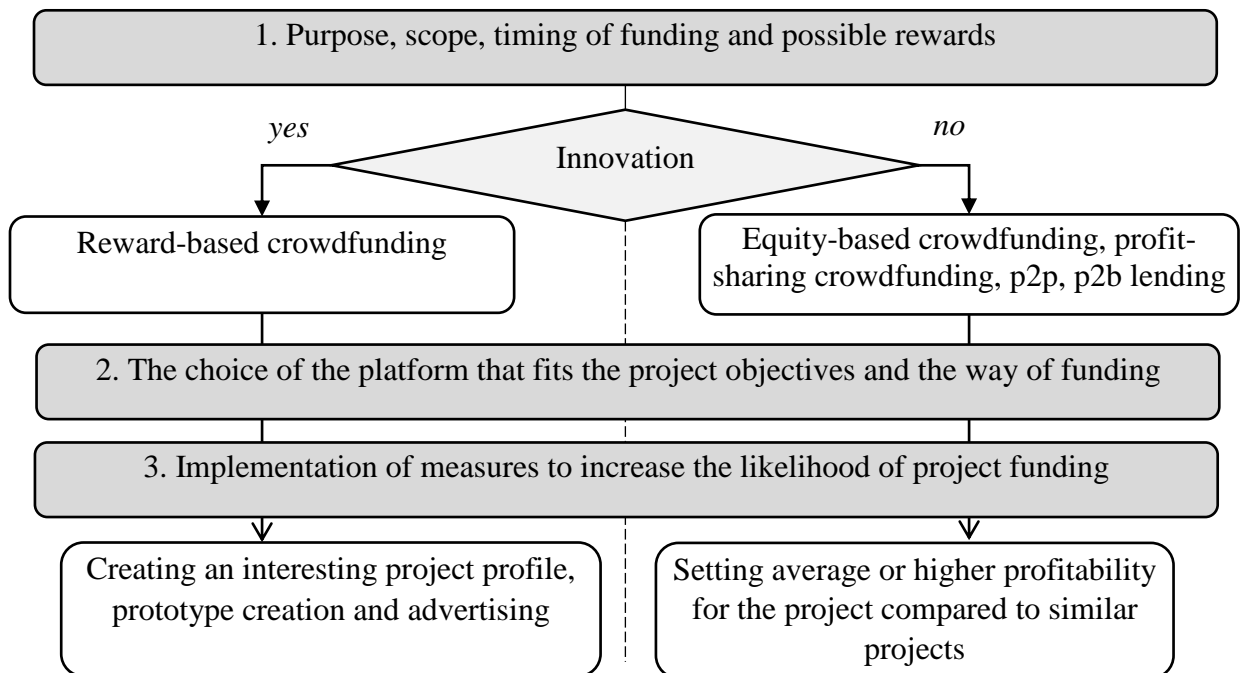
1. Purpose, scope, timing of funding and possible rewards

yes

Innovation

no

Reward-based crowdfunding

Equity-based crowdfunding, profit-sharing crowdfunding, p2p, p2b lending

2. The choice of the platform that fits the project objectives and the way of funding

3. Implementation of measures to increase the likelihood of project funding

Creating an interesting project profile, prototype creation and advertising

Setting average or higher profitability for the project compared to similar projects